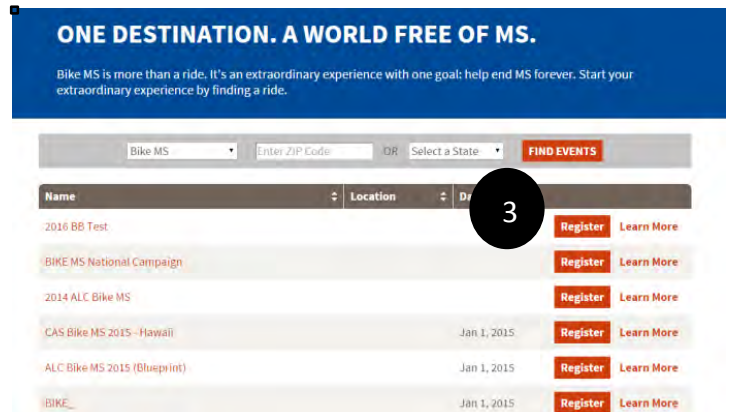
ONE DESTINATION. A WORLD FREE OF MS.

Bike MS is more than a ride. It's an extraordinary experience with one goal: help end MS forever. Start your extraordinary experience by finding a ride.

Bike MS | Enter ZIP Code | OR | Select a State | FIND EVENTS

| Name | Location | Da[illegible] | | |
|---|---|---|---|---|
| 2016 BB Test | | | Register | Learn More |
| BIKE MS National Campaign | | | Register | Learn More |
| 2014 ALC Bike MS | | | Register | Learn More |
| CAS Bike MS 2015 - Hawaii | | Jan 1, 2015 | Register | Learn More |
| ALC Bike MS 2015 (Blueprint) | | Jan 1, 2015 | Register | Learn More |
| BIKE_ | | Jan 1, 2015 | Register | Learn More |

3